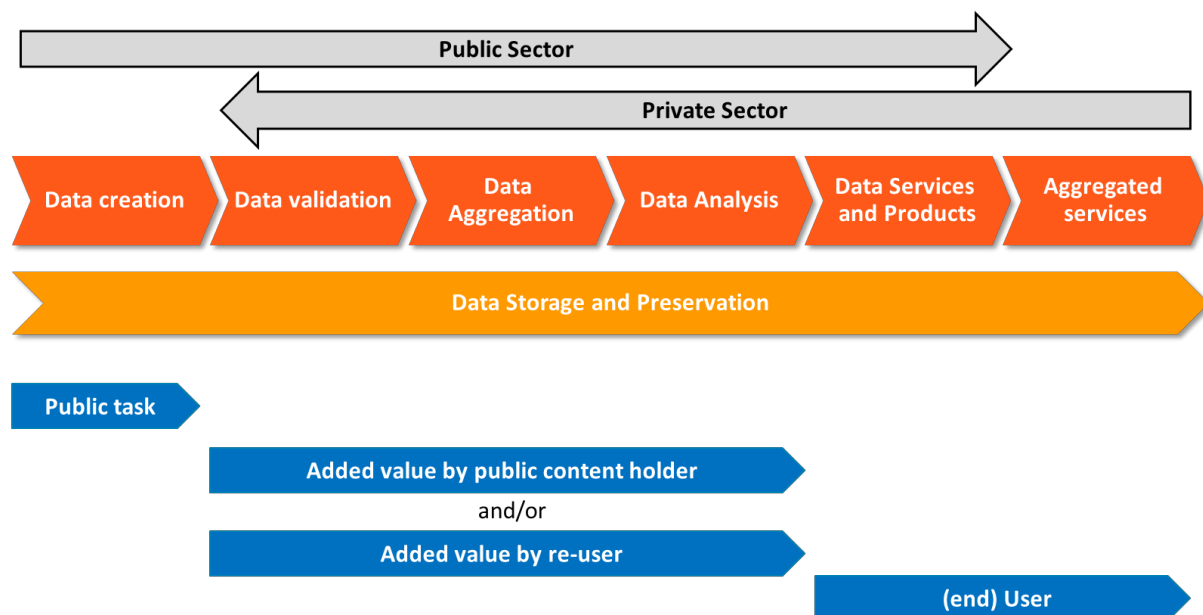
Public Sector

Private Sector

Data creation

Data validation

Data Aggregation

Data Analysis

Data Services and Products

Aggregated services

Data Storage and Preservation

Public task

Added value by public content holder

and/or

Added value by re-user

(end) User